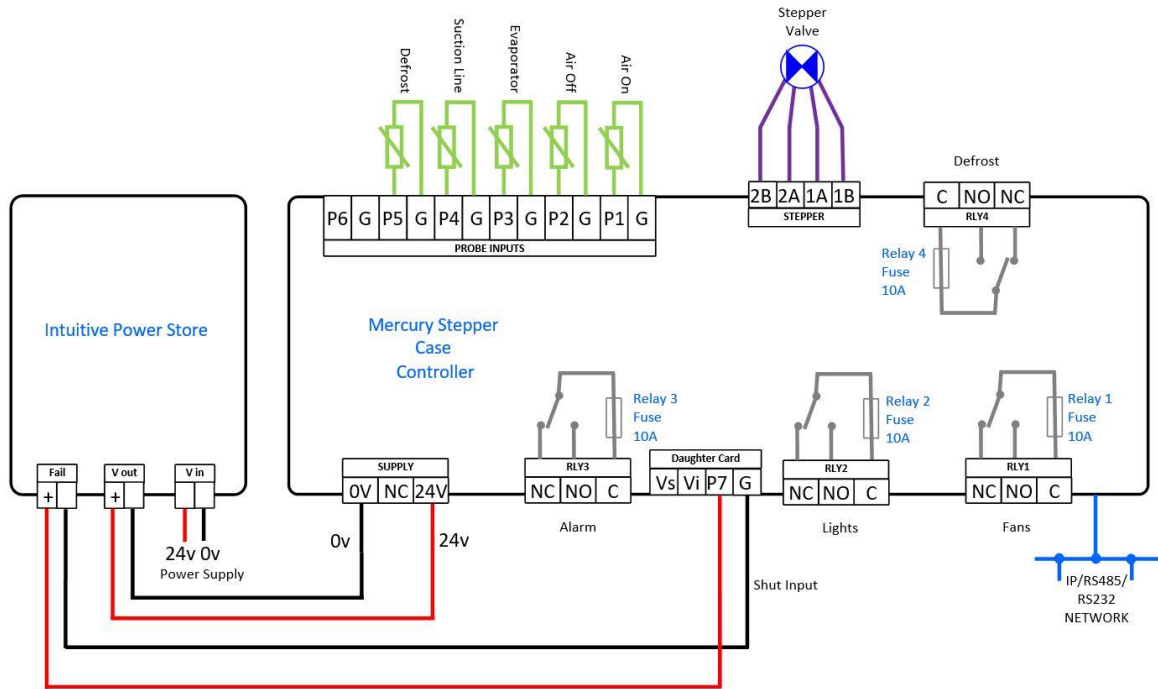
Defrost
Suction Line
Evaporator
Air Off
Air On

Stepper
Valve

Defrost

| P6 | G | P5 | G | P4 | G | P3 | G | P2 | G | P1 | G |
PROBE INPUTS

2B 2A 1A 1B
STEPPER

C NO NC
RLY4

Relay 4
Fuse
10A

Intuitive Power Store

Mercury Stepper
Case
Controller

Relay 3
Fuse
10A

Relay 2
Fuse
10A

Relay 1
Fuse
10A

Fail
+

V out
+

V in

SUPPLY
0V NC 24V

RLY3
NC NO C

Daughter Card
Vs Vi P7 G

RLY2
NC NO C

RLY1
NC NO C

24v 0v
Power Supply

0v

24v

Alarm

Lights

Fans

Shut Input

IP/RS485/
RS232
NETWORK